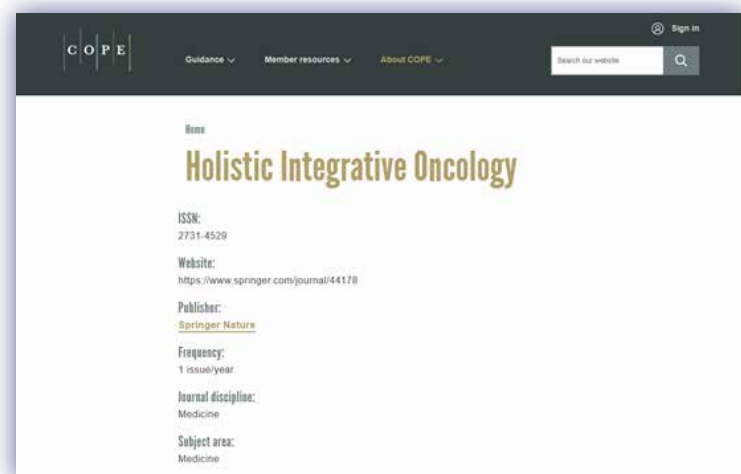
C O P E

Sign in

Guidance Member resources About COPE

Search our website

Home

Holistic Integrative Oncology

ISSN:
2731-4529

Website:
https://www.springer.com/journal/44178

Publisher:
Springer Nature

Frequency:
1 issue/year

Journal discipline:
Medicine

Subject area:
Medicine